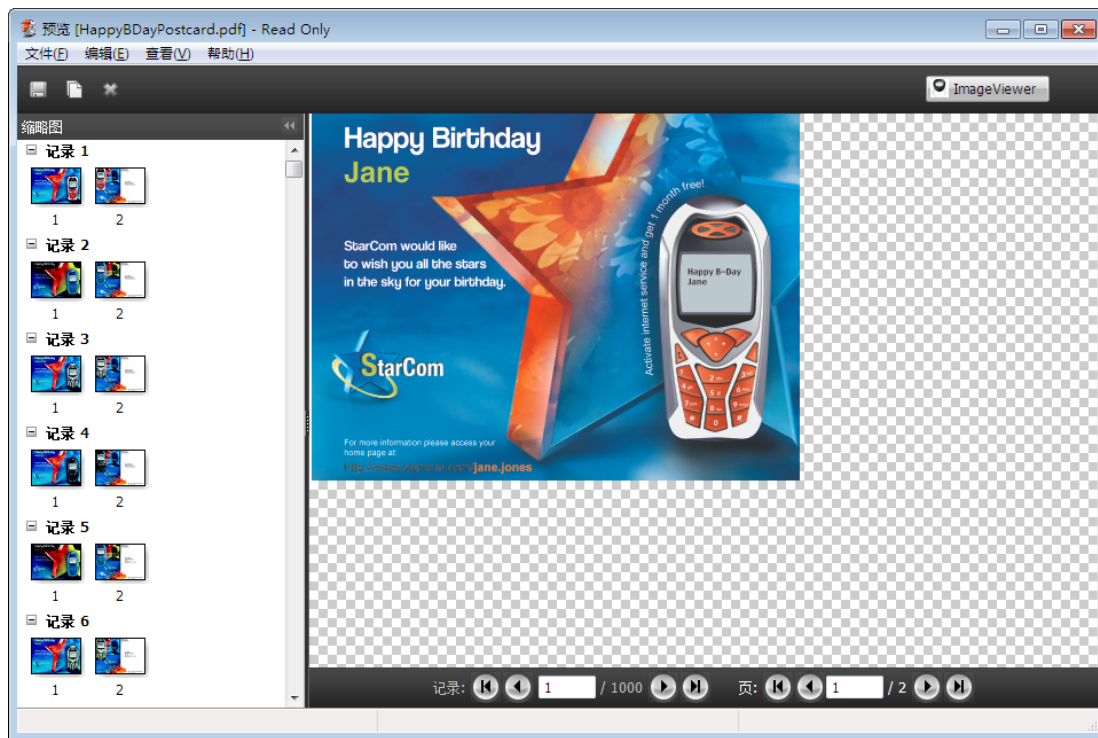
预览 [HappyBDayPostcard.pdf] - Read Only

文件(F) 编辑(E) 查看(V) 帮助(H)

ImageViewer

缩略图

记录 1

1 2

记录 2

1 2

记录 3

1 2

记录 4

1 2

记录 5

1 2

记录 6

1 2

Happy Birthday
Jane

StarCom would like to wish you all the stars in the sky for your birthday.

Activate internet service and get 1 month free!

Happy B-Day
Jane

StarCom

For more information please access your home page at:
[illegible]jane.jones

记录: 1 / 1000 页: 1 / 2